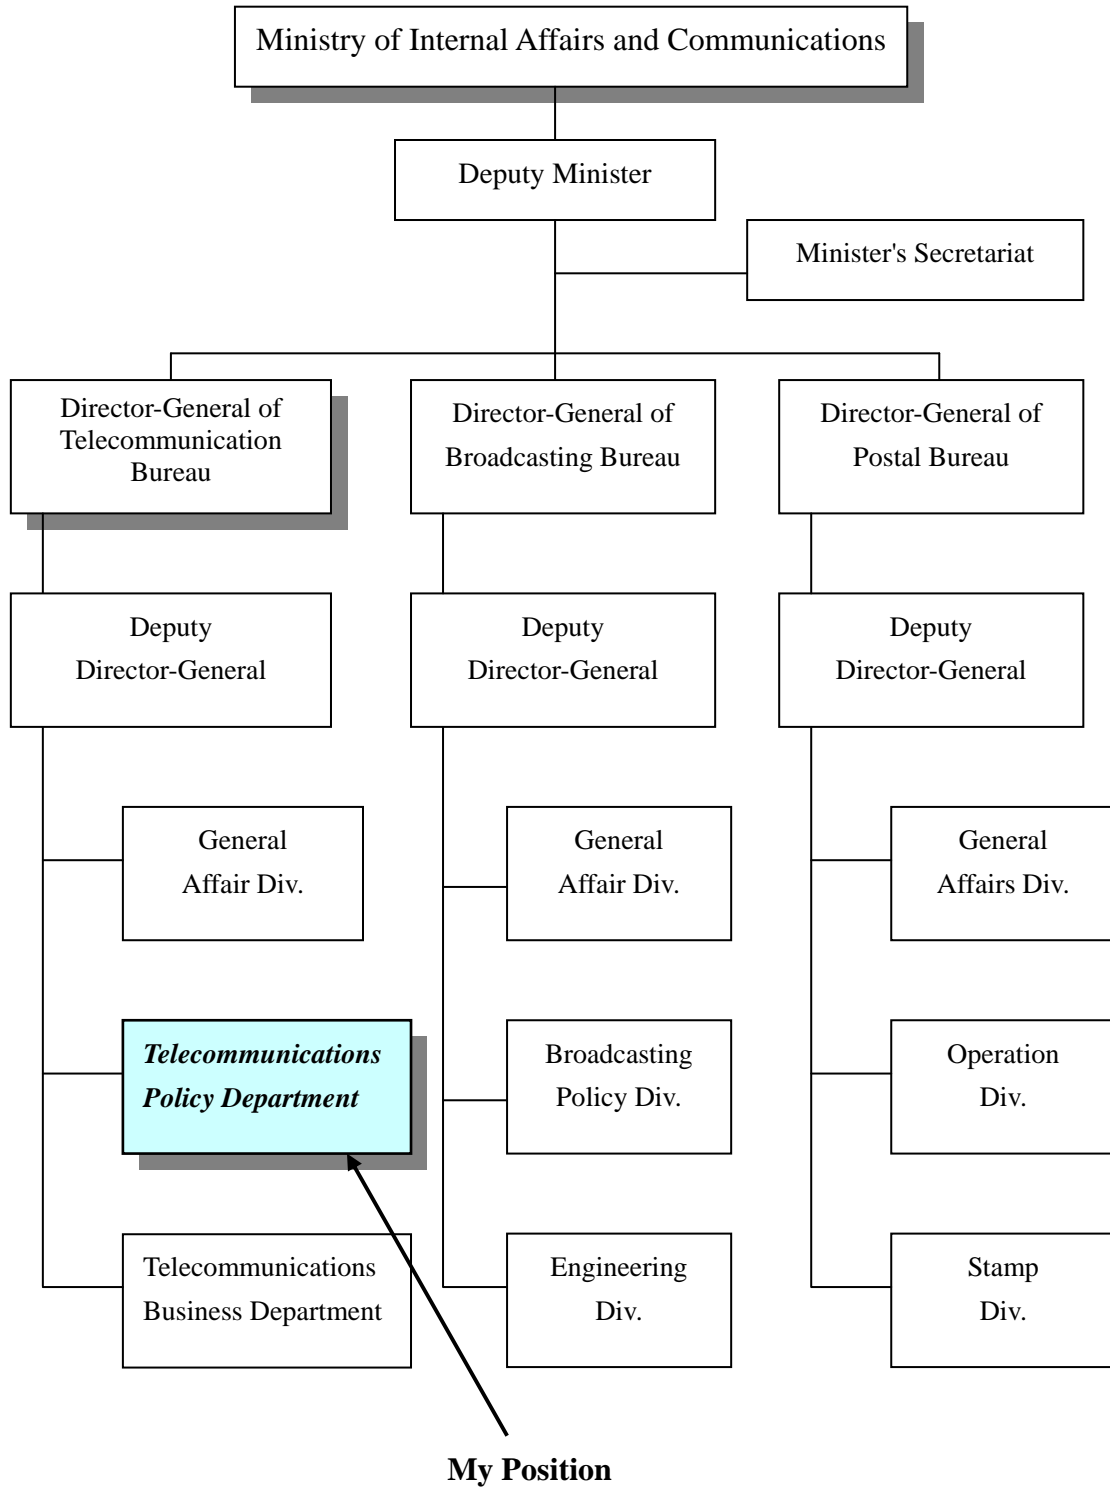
Ministry of Internal Affairs and Communications

Deputy Minister

Minister's Secretariat

Director-General of Telecommunication Bureau

Director-General of Broadcasting Bureau

Director-General of Postal Bureau

Deputy Director-General

Deputy Director-General

Deputy Director-General

General Affair Div.

Telecommunications Policy Department

Telecommunications Business Department

General Affair Div.

Broadcasting Policy Div.

Engineering Div.

General Affairs Div.

Operation Div.

Stamp Div.

My Position